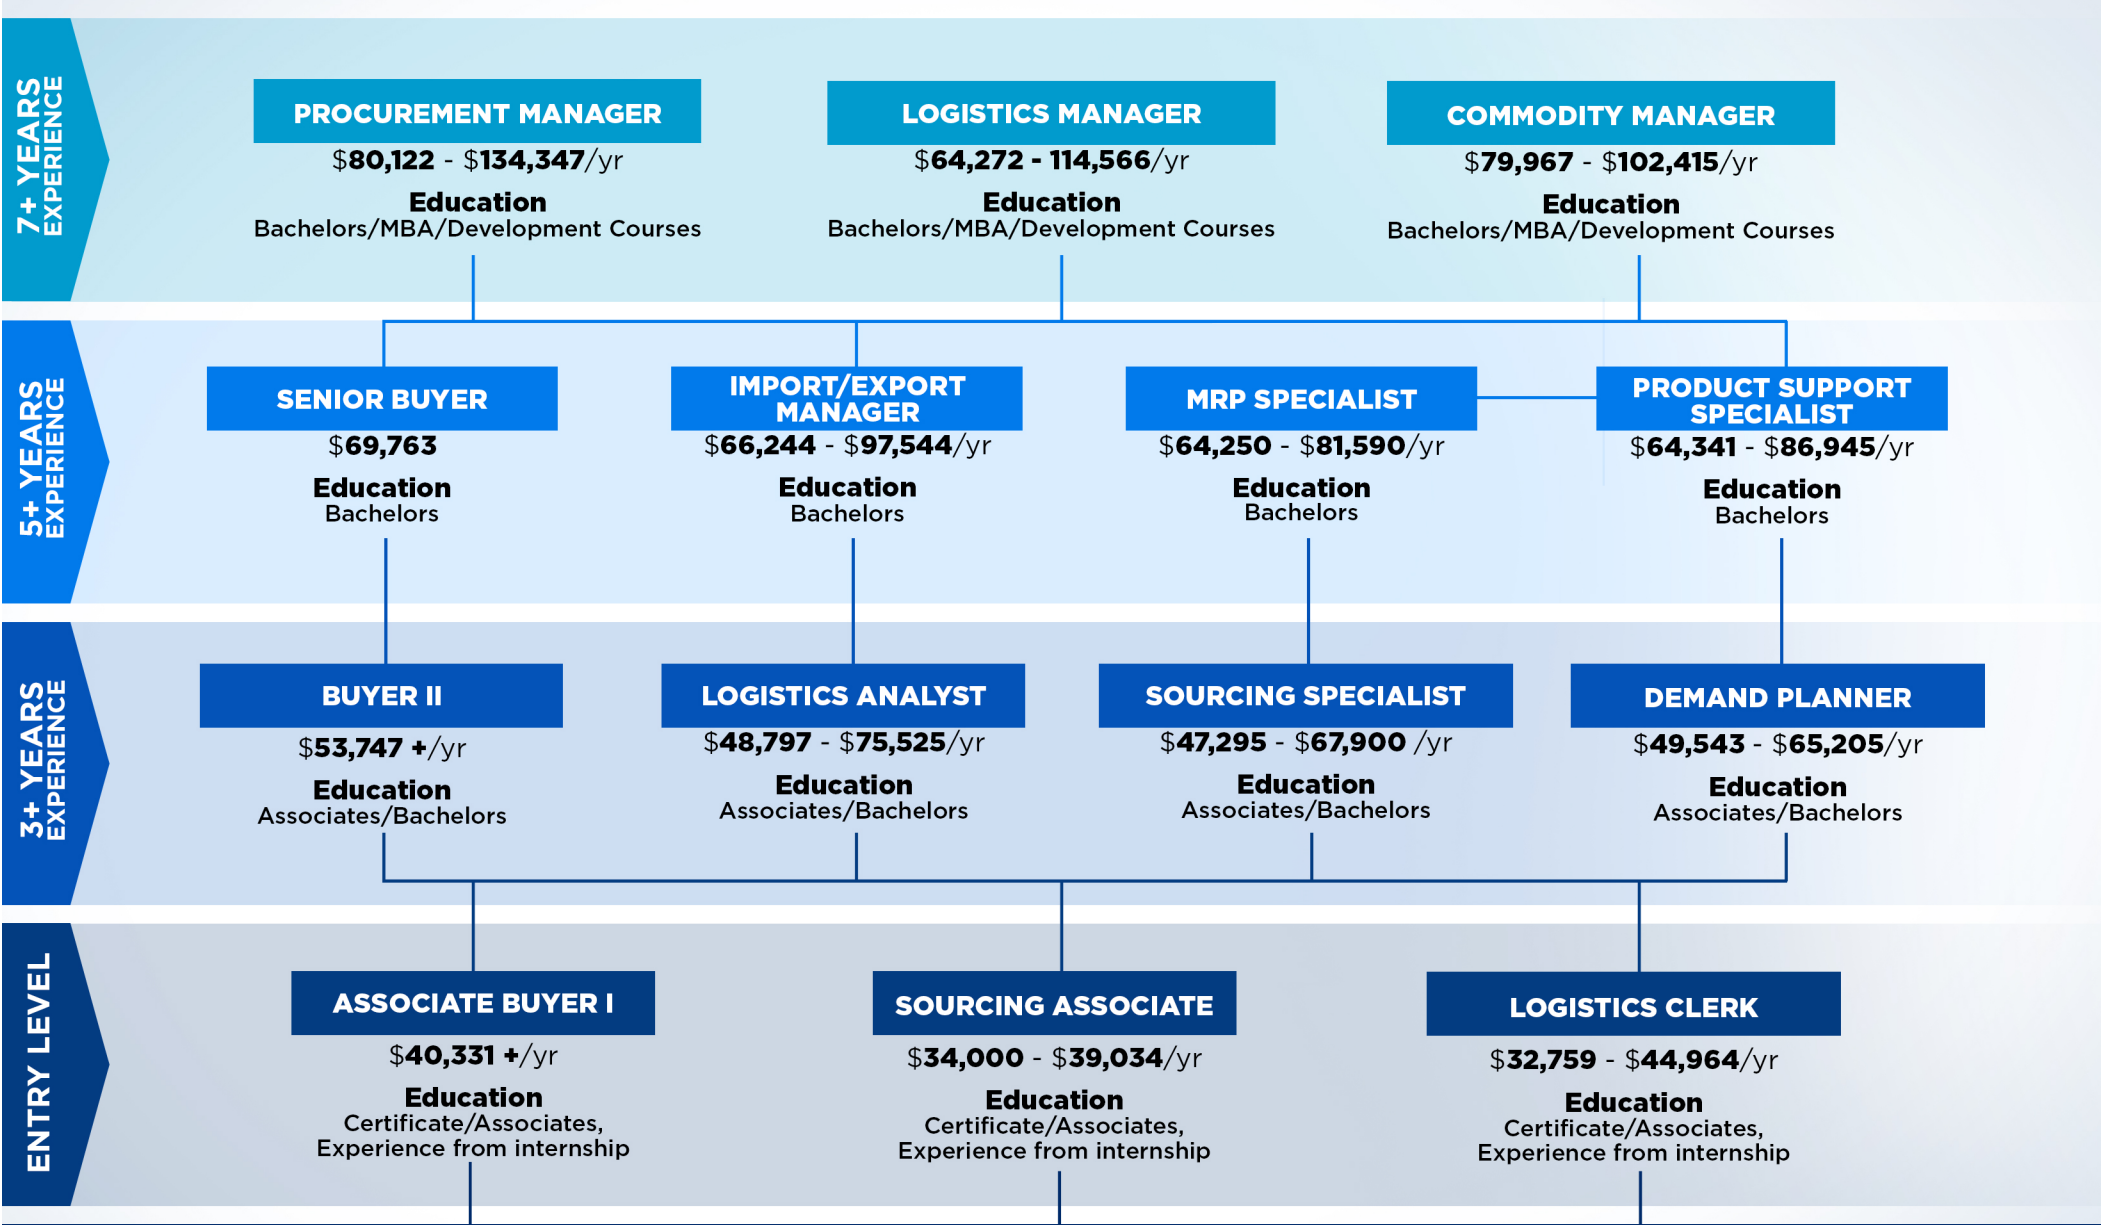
7+ YEARS EXPERIENCE

PROCUREMENT MANAGER
$80,122 - $134,347/yr
Education
Bachelors/MBA/Development Courses

LOGISTICS MANAGER
$64,272 - 114,566/yr
Education
Bachelors/MBA/Development Courses

COMMODITY MANAGER
$79,967 - $102,415/yr
Education
Bachelors/MBA/Development Courses

5+ YEARS EXPERIENCE

SENIOR BUYER
$69,763
Education
Bachelors

IMPORT/EXPORT MANAGER
$66,244 - $97,544/yr
Education
Bachelors

MRP SPECIALIST
$64,250 - $81,590/yr
Education
Bachelors

PRODUCT SUPPORT SPECIALIST
$64,341 - $86,945/yr
Education
Bachelors

3+ YEARS EXPERIENCE

BUYER II
$53,747 +/yr
Education
Associates/Bachelors

LOGISTICS ANALYST
$48,797 - $75,525/yr
Education
Associates/Bachelors

SOURCING SPECIALIST
$47,295 - $67,900 /yr
Education
Associates/Bachelors

DEMAND PLANNER
$49,543 - $65,205/yr
Education
Associates/Bachelors

ENTRY LEVEL

ASSOCIATE BUYER I
$40,331 +/yr
Education
Certificate/Associates, Experience from internship

SOURCING ASSOCIATE
$34,000 - $39,034/yr
Education
Certificate/Associates, Experience from internship

LOGISTICS CLERK
$32,759 - $44,964/yr
Education
Certificate/Associates, Experience from internship